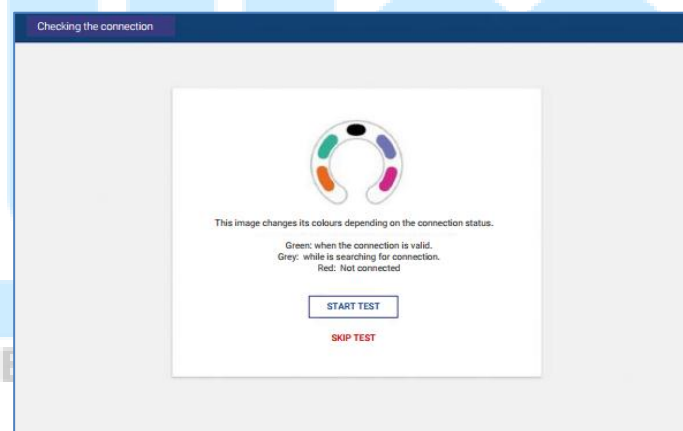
Checking the connection

This image changes its colours depending on the connection status.

Green: when the connection is valid.
Grey: while is searching for connection.
Red: Not connected

START TEST

SKIP TEST